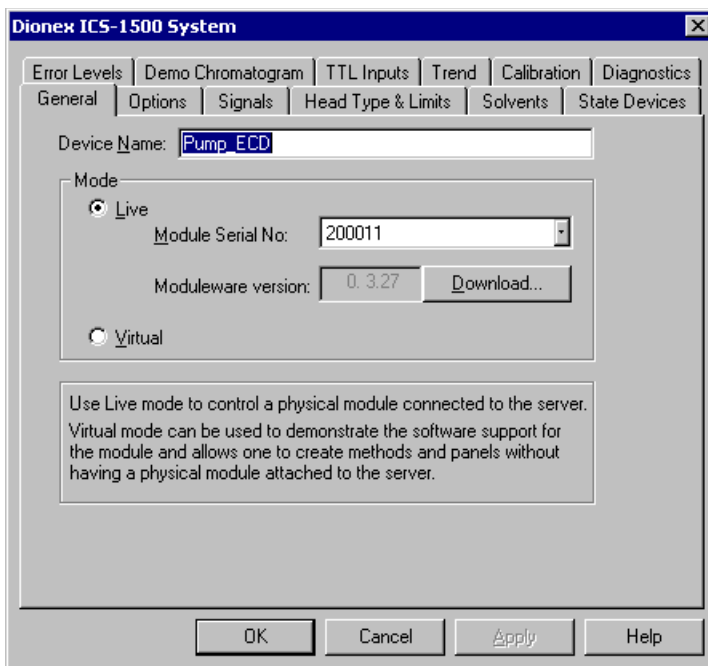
Dionex ICS-1500 System

Error Levels | Demo Chromatogram | TTL Inputs | Trend | Calibration | Diagnostics
General | Options | Signals | Head Type & Limits | Solvents | State Devices

Device Name: Pump_ECD

Mode

Live

Module Serial No: 200011

Moduleware version: 0. 3.27 Download...

Virtual

Use Live mode to control a physical module connected to the server.
Virtual mode can be used to demonstrate the software support for the module and allows one to create methods and panels without having a physical module attached to the server.

OK Cancel Apply Help